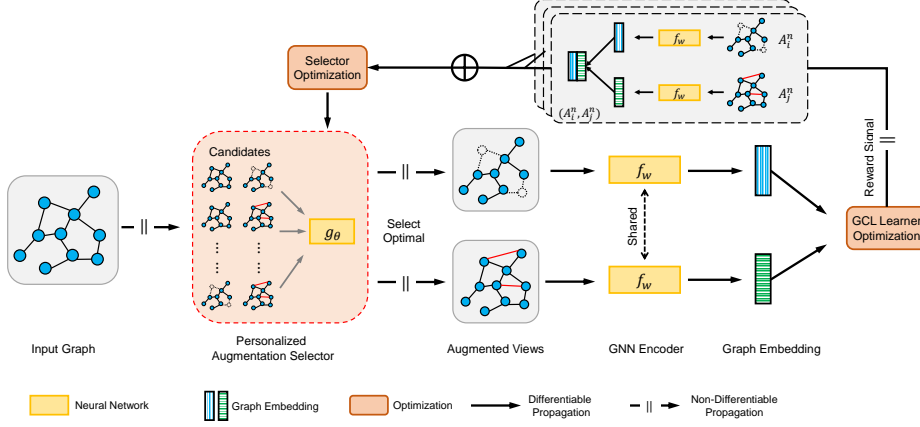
Selector Optimization

$f_w$

$A_i^n$

$f_w$

$A_j^n$

$(A_i^n, A_j^n)$

Reward Signal

Candidates

$g_\theta$

Select Optimal

$f_w$

Shared

$f_w$

GCL Learner Optimization

Input Graph

Personalized Augmentation Selector

Augmented Views

GNN Encoder

Graph Embedding

Neural Network

Graph Embedding

Optimization

Differentiable Propagation

Non-Differentiable Propagation